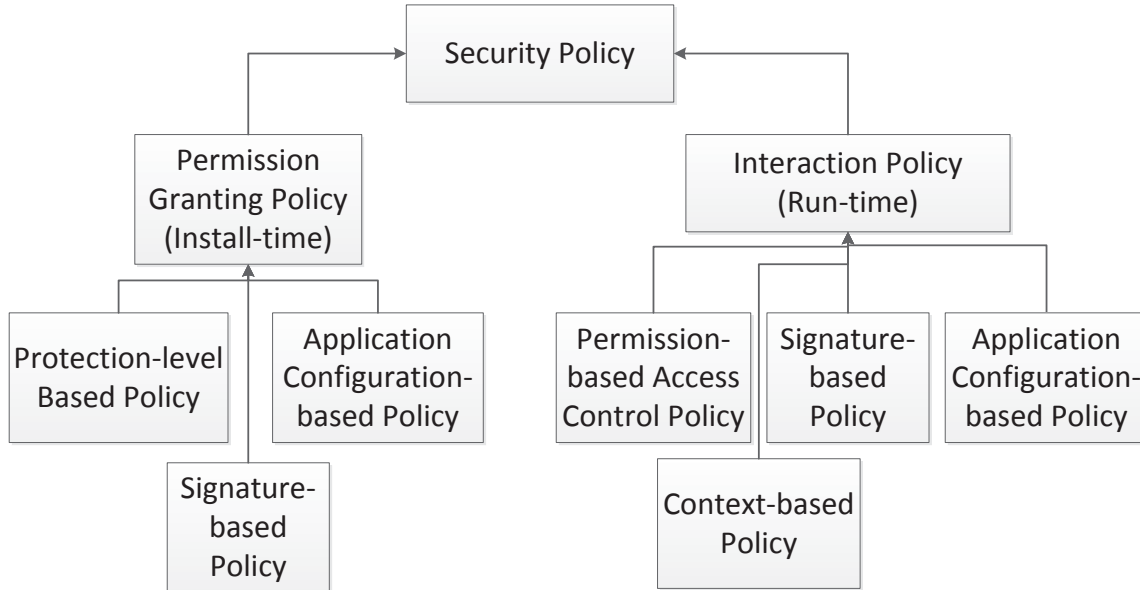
Security Policy

Permission Granting Policy (Install-time)

Interaction Policy (Run-time)

Protection-level Based Policy

Application Configuration-based Policy

Signature-based Policy

Permission-based Access Control Policy

Signature-based Policy

Application Configuration-based Policy

Context-based Policy